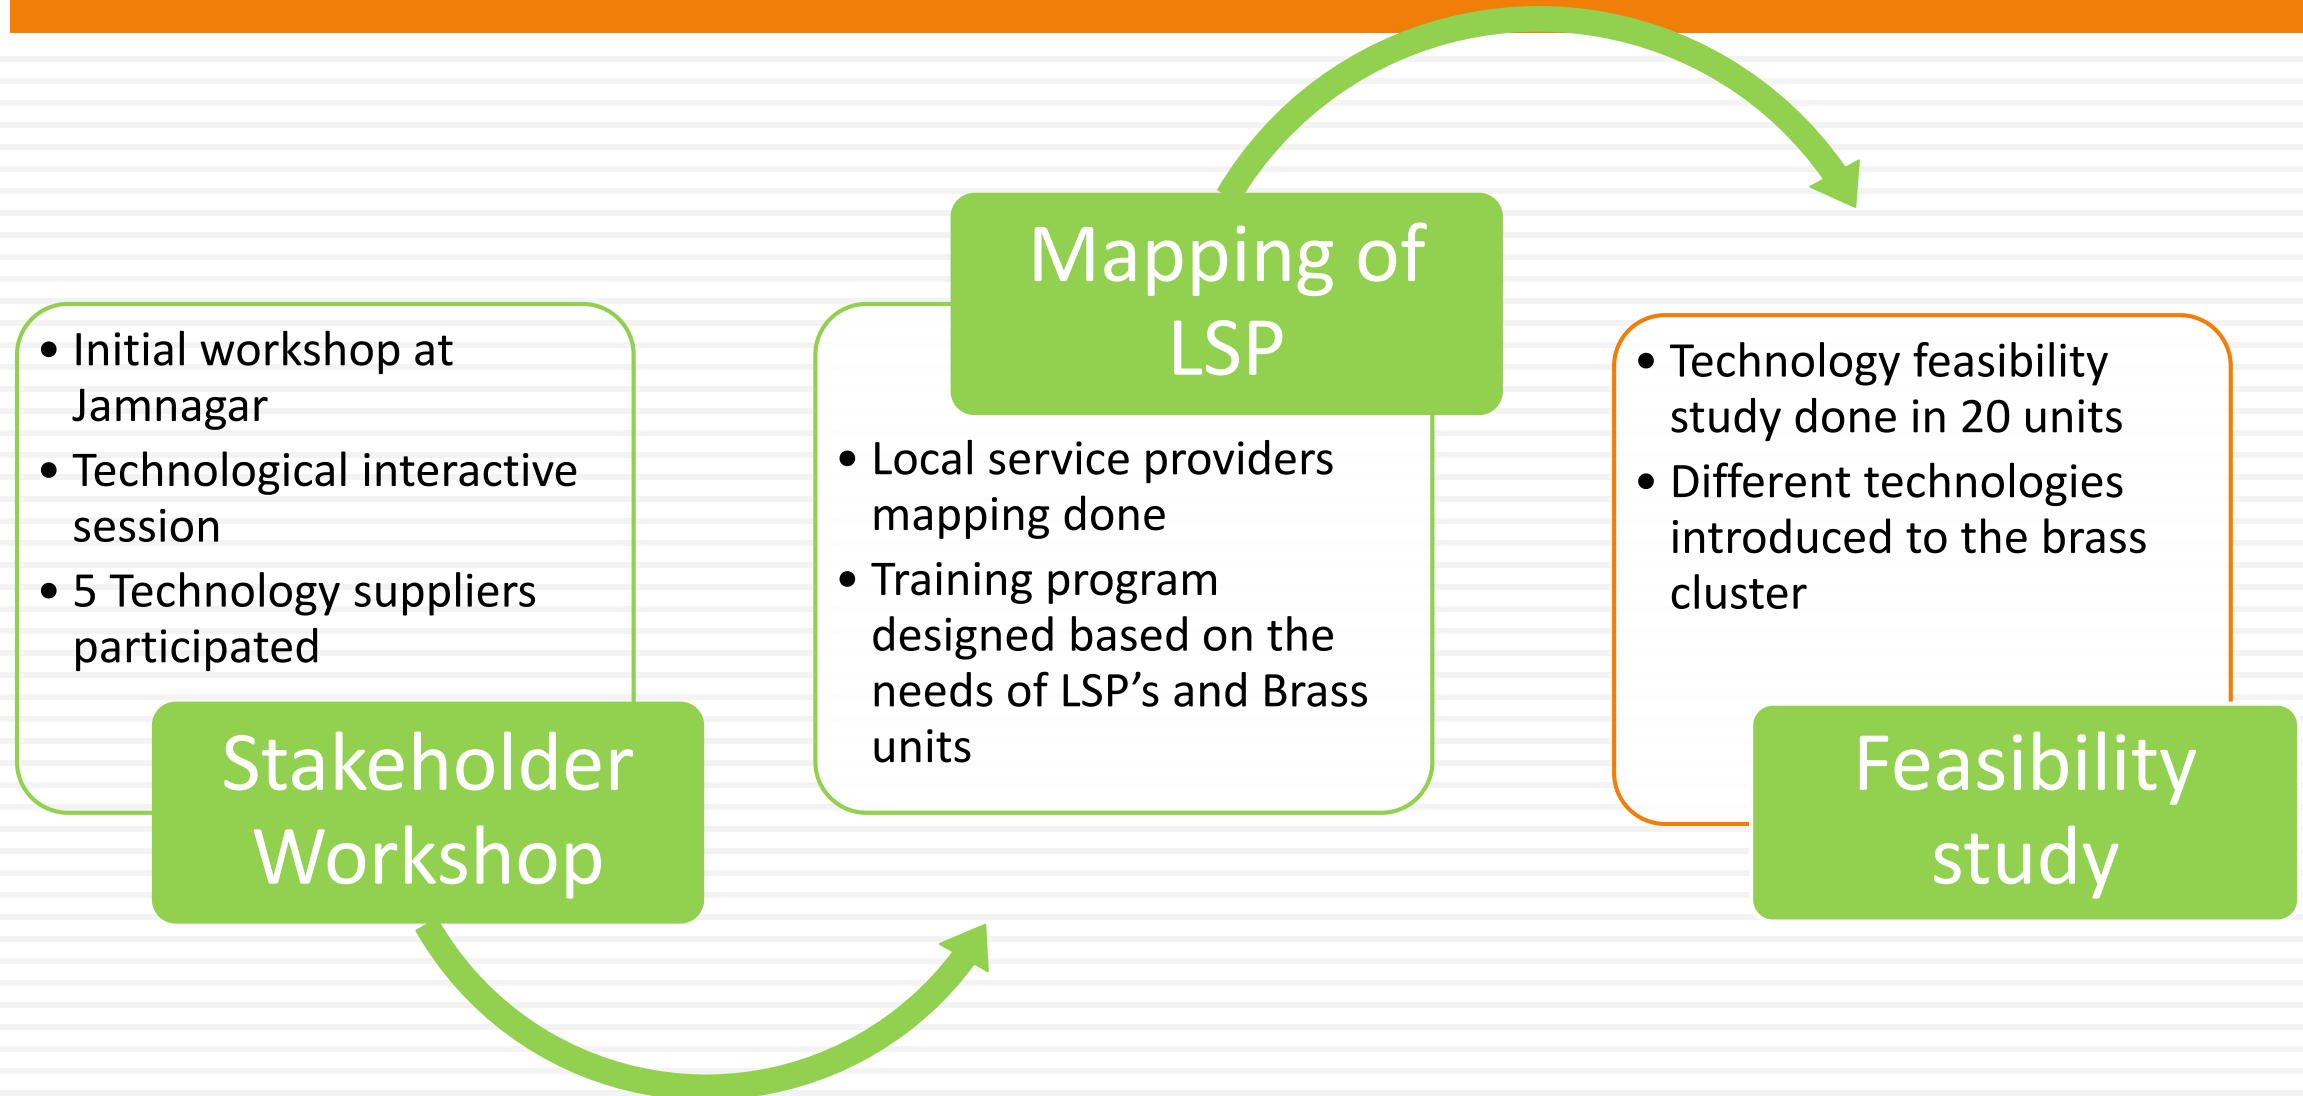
Stakeholder Workshop

• Initial workshop at Jamnagar
• Technological interactive session
• 5 Technology suppliers participated

Mapping of LSP

• Local service providers mapping done
• Training program designed based on the needs of LSP’s and Brass units

Feasibility study

• Technology feasibility study done in 20 units
• Different technologies introduced to the brass cluster